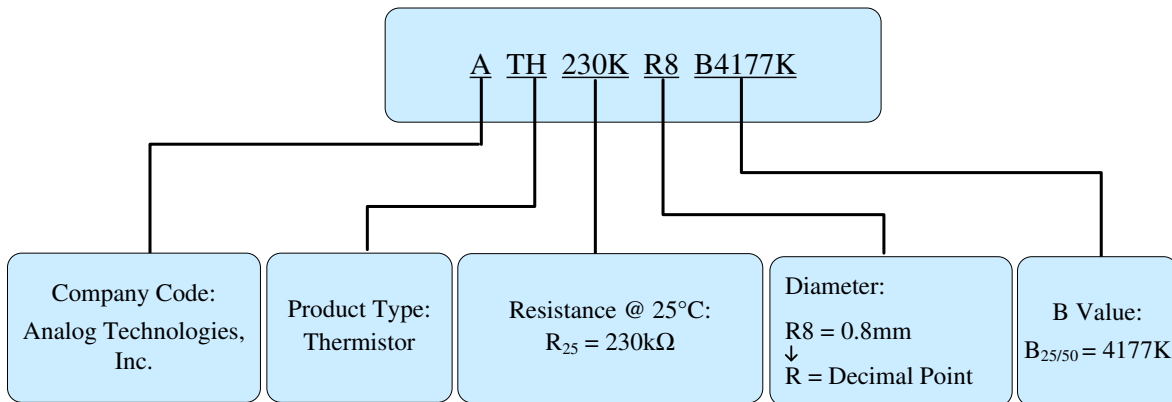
A TH 230K R8 B4177K

Company Code: Analog Technologies, Inc.

Product Type: Thermistor

Resistance @ 25°C: $R_{25} = 230k\Omega$

Diameter:
R8 = 0.8mm
↓
R = Decimal Point

B Value: $B_{25/50} = 4177K$